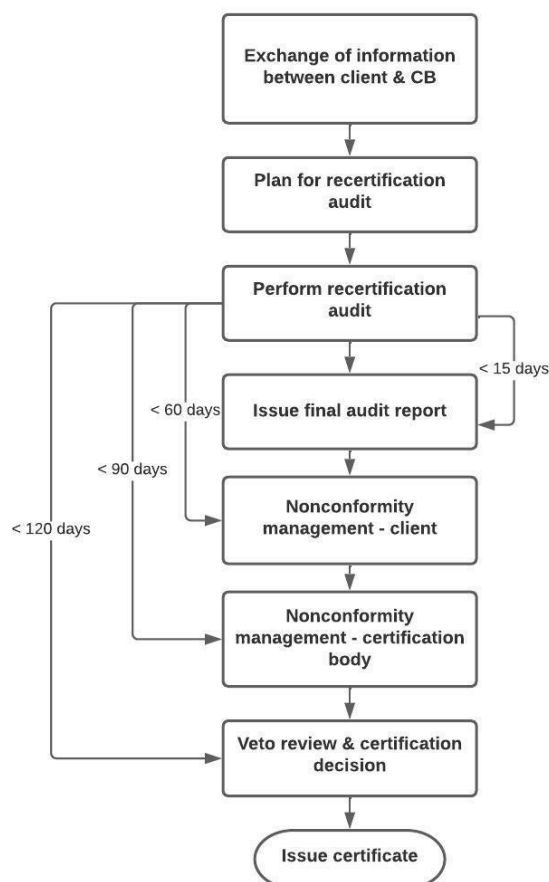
Exchange of information between client & CB

Plan for recertification audit

Perform recertification audit

< 15 days

< 60 days

Issue final audit report

< 90 days

Nonconformity management - client

< 120 days

Nonconformity management - certification body

Veto review & certification decision

Issue certificate